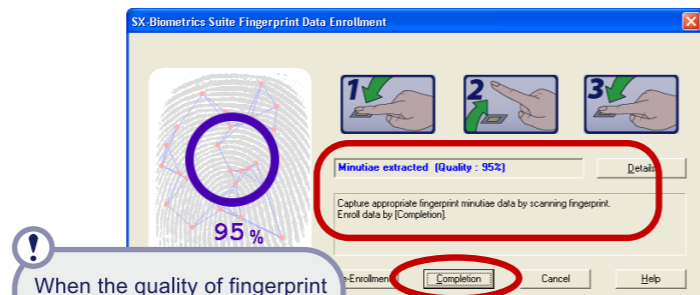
SX-Biometrics Suite Fingerprint Data Enrollment

95%

1

2

3

Minutiae extracted (Quality : 95%)

Details

Capture appropriate fingerprint minutiae data by scanning fingerprint.
Enroll data by [Completion].

!

When the quality of fingerprint

e-Enrollment

Completion

Cancel

Help